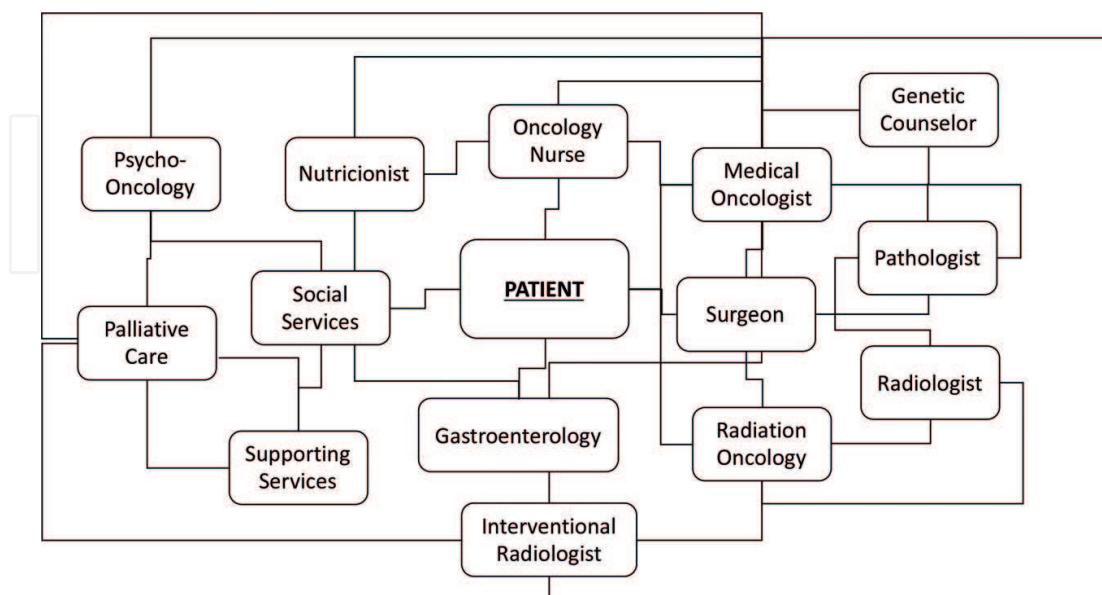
Genetic Counselor

Psycho-Oncology

Nutricionist

Oncology Nurse

Medical Oncologist

Pathologist

Social Services

PATIENT

Surgeon

Palliative Care

Radiologist

Gastroenterology

Radiation Oncology

Supporting Services

Interventional Radiologist